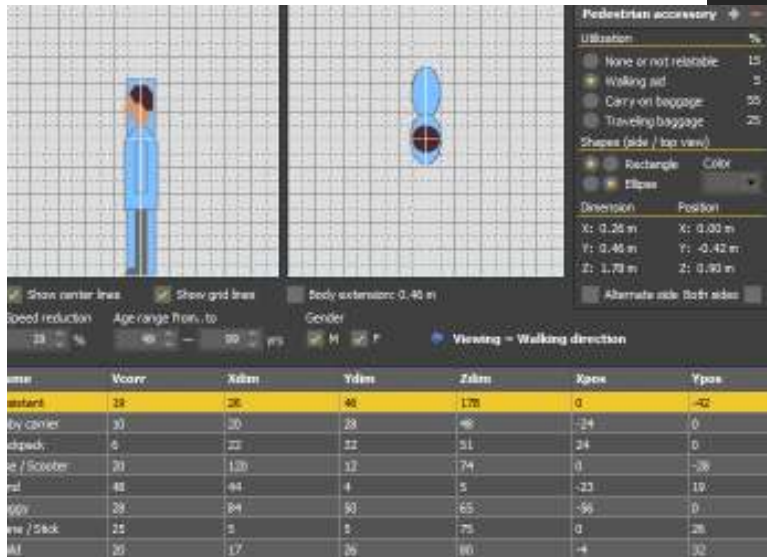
Pedestrian accessory

Utilization %

None or not relatable 15

Walking aid 5

Carry-on baggage 55

Traveling baggage 25

Shapes (side / top view)

Rectangle Color

Ellipse

Dimension Position

X: 0.26 m X: 0.00 m

Y: 0.46 m Y: -0.42 m

Z: 1.78 m Z: 0.90 m

Alternate side Both sides

Show center lines Show grid lines Body extension: 0.46 m

Speed reduction Age range from.. to Gender

20 % 40 — 99 yrs M F

Viewing = Walking direction

| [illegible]me | Vcorr | Xdim | Ydim | Zdim | Xpos | Ypos |
|---|---|---|---|---|---|---|
| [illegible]sistant | 20 | 26 | 46 | 178 | 0 | -42 |
| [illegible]by carrier | 10 | 20 | 28 | 46 | -24 | 0 |
| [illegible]ckpack | 6 | 22 | 32 | 51 | 24 | 0 |
| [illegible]e / Scooter | 20 | 120 | 12 | 74 | 0 | -28 |
| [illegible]rd | 40 | 44 | 4 | 5 | -23 | 19 |
| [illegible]ggy | 20 | 84 | 50 | 65 | -56 | 0 |
| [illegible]ne / Stick | 25 | 5 | 5 | 75 | 0 | 26 |
| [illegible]d | 20 | 17 | 26 | 80 | -4 | 32 |